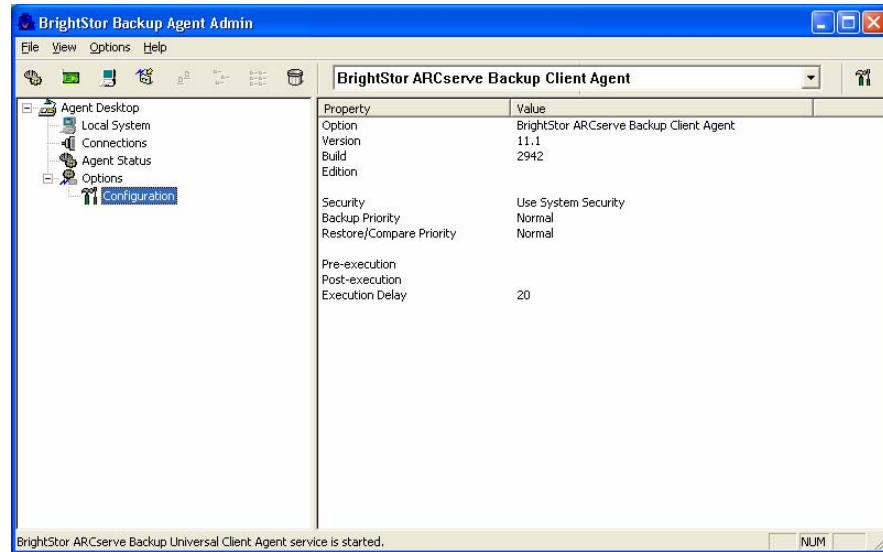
BrightStor Backup Agent Admin

File View Options Help

BrightStor ARCserve Backup Client Agent

Agent Desktop
Local System
Connections
Agent Status
Options
Configuration

| Property | Value |
|---|---|
| Option | BrightStor ARCserve Backup Client Agent |
| Version | 11.1 |
| Build | 2942 |
| Edition | |
| | |
| Security | Use System Security |
| Backup Priority | Normal |
| Restore/Compare Priority | Normal |
| | |
| Pre-execution | |
| Post-execution | |
| Execution Delay | 20 |

BrightStor ARCserve Backup Universal Client Agent service is started.

NUM